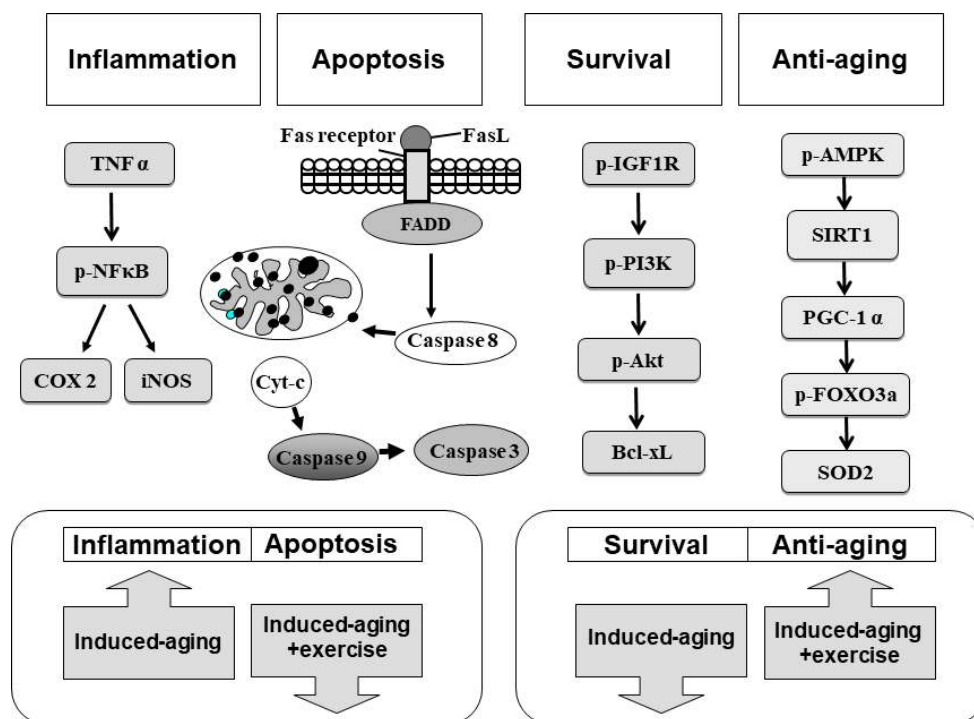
Inflammation

Apoptosis

Survival

Anti-aging

TNF α

p-NFκB

COX 2

iNOS

Fas receptor

FasL

FADD

Caspase 8

Cyt-c

Caspase 9

Caspase 3

p-IGF1R

p-PI3K

p-Akt

Bcl-xL

p-AMPK

SIRT1

PGC-1 α

p-FOXO3a

SOD2

| Inflammation | Apoptosis |
|---|---|

Induced-aging

Induced-aging +exercise

| Survival | Anti-aging |
|---|---|

Induced-aging

Induced-aging +exercise